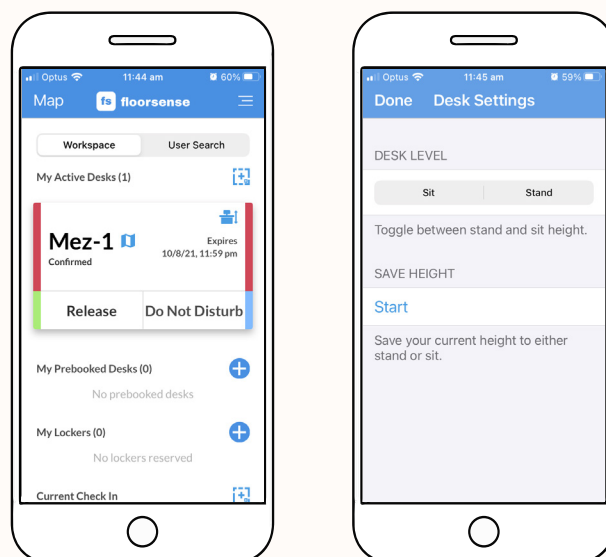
Optus 11:44 am 60%

Map fs floorsense

Workspace User Search

My Active Desks (1)

Mez-1
Confirmed

Expires
10/8/21, 11:59 pm

Release Do Not Disturb

My Prebooked Desks (0)

No prebooked desks

My Lockers (0)

No lockers reserved

Current Check In

Optus 11:45 am 59%

Done Desk Settings

DESK LEVEL

Sit Stand

Toggle between stand and sit height.

SAVE HEIGHT

Start

Save your current height to either stand or sit.